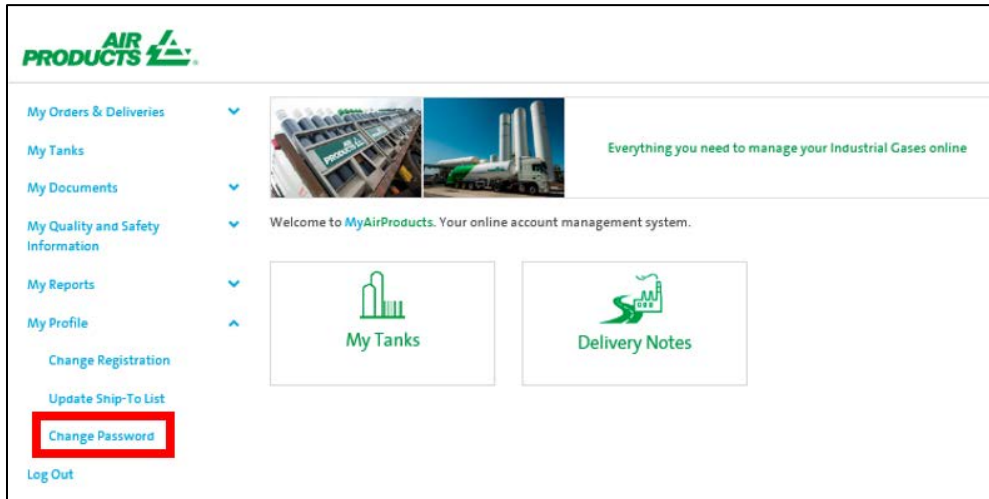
AIR PRODUCTS

My Orders & Deliveries
My Tanks
My Documents
My Quality and Safety Information
My Reports
My Profile
Change Registration
Update Ship-To List
Change Password
Log Out

Everything you need to manage your Industrial Gases online

Welcome to MyAirProducts. Your online account management system.

My Tanks

Delivery Notes